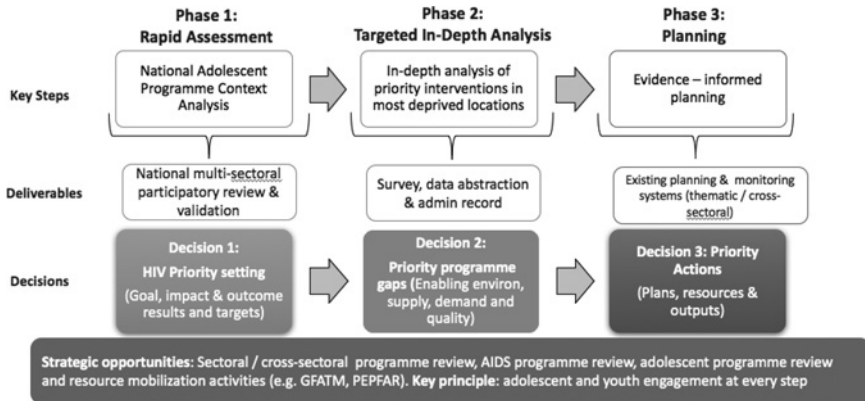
Phase 1:
Rapid Assessment

Phase 2:
Targeted In-Depth Analysis

Phase 3:
Planning

Key Steps

National Adolescent Programme Context Analysis

In-depth analysis of priority interventions in most deprived locations

Evidence – informed planning

Deliverables

National multi-sectoral participatory review & validation

Survey, data abstraction & admin record

Existing planning & monitoring systems (thematic / cross-sectoral)

Decisions

Decision 1:
HIV Priority setting
(Goal, impact & outcome results and targets)

Decision 2:
Priority programme gaps (Enabling environ, supply, demand and quality)

Decision 3: Priority Actions
(Plans, resources & outputs)

Strategic opportunities: Sectoral / cross-sectoral programme review, AIDS programme review, adolescent programme review and resource mobilization activities (e.g. GFATM, PEPFAR). Key principle: adolescent and youth engagement at every step